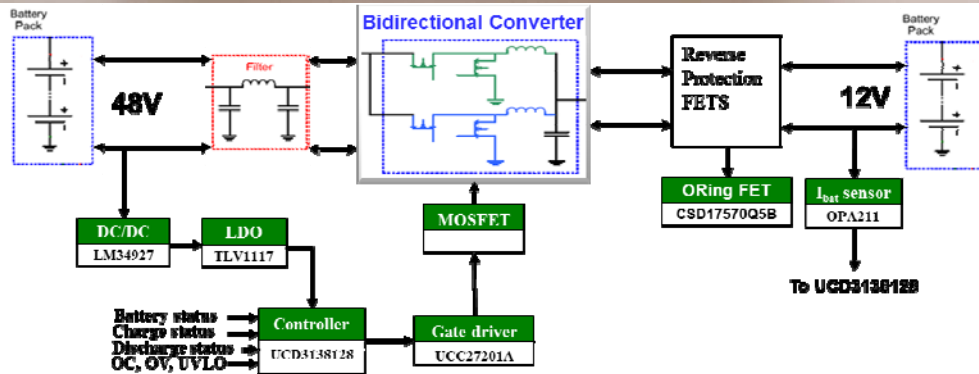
Battery Pack

48V

Filter

Bidirectional Converter

Reverse Protection FETS

12V

Battery Pack

ORing FET

CSD17570Q5B

$I_{bat}$ sensor

OPA211

To UCD3138128

MOSFET

DC/DC

LM34927

LDO

TLV1117

Battery status
Charge status
Discharge status
OC, OV, UVLO

Controller

UCD3138128

Gate driver

UCC27201A